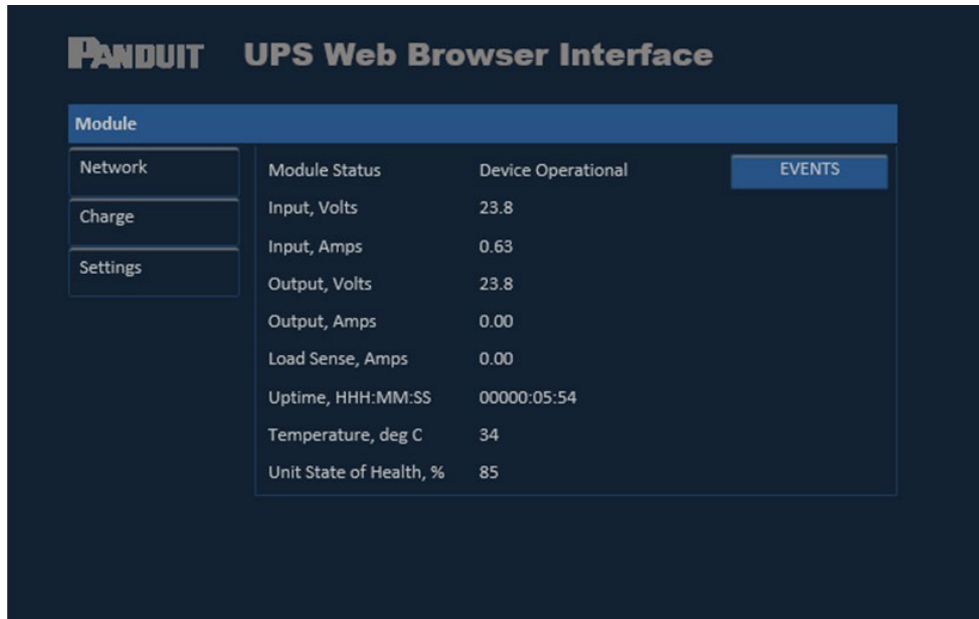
PANDUIT UPS Web Browser Interface

Module

Network

Charge

Settings

| | | |
|---|---|---|
| Module Status | Device Operational | EVENTS |
| Input, Volts | 23.8 | |
| Input, Amps | 0.63 | |
| Output, Volts | 23.8 | |
| Output, Amps | 0.00 | |
| Load Sense, Amps | 0.00 | |
| Uptime, HHH:MM:SS | 00000:05:54 | |
| Temperature, deg C | 34 | |
| Unit State of Health, % | 85 | |